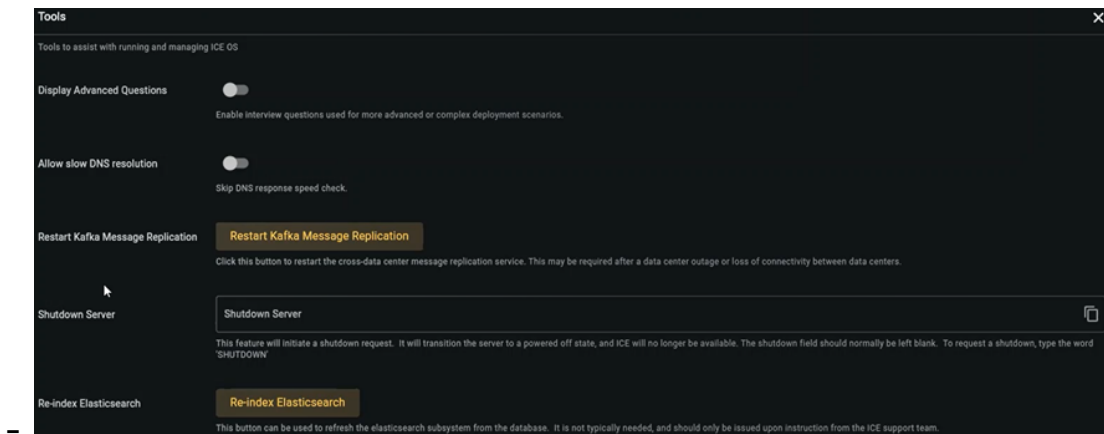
Tools

Tools to assist with running and managing ICE OS

Display Advanced Questions

Enable interview questions used for more advanced or complex deployment scenarios.

Allow slow DNS resolution

Skip DNS response speed check.

Restart Kafka Message Replication

Restart Kafka Message Replication

Click this button to restart the cross-data center message replication service. This may be required after a data center outage or loss of connectivity between data centers.

Shutdown Server

Shutdown Server

This feature will initiate a shutdown request. It will transition the server to a powered off state, and ICE will no longer be available. The shutdown field should normally be left blank. To request a shutdown, type the word 'SHUTDOWN'

Re-index Elasticsearch

Re-index Elasticsearch

This button can be used to refresh the elasticsearch subsystem from the database. It is not typically needed, and should only be issued upon instruction from the ICE support team.